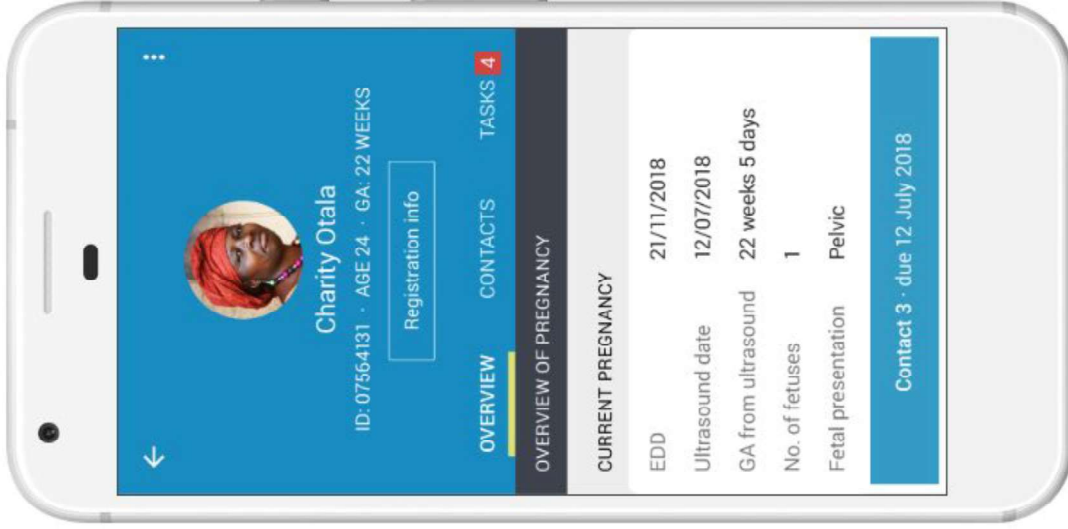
Charity Otala

ID: 07564131 · AGE 24 · GA: 22 WEEKS

Registration info

OVERVIEW CONTACTS TASKS 4

OVERVIEW OF PREGNANCY

CURRENT PREGNANCY

| EDD | 21/11/2018 |
|---|---|
| Ultrasound date | 12/07/2018 |
| GA from ultrasound | 22 weeks 5 days |
| No. of fetuses | 1 |
| Fetal presentation | Pelvic |

Contact 3 · due 12 July 2018